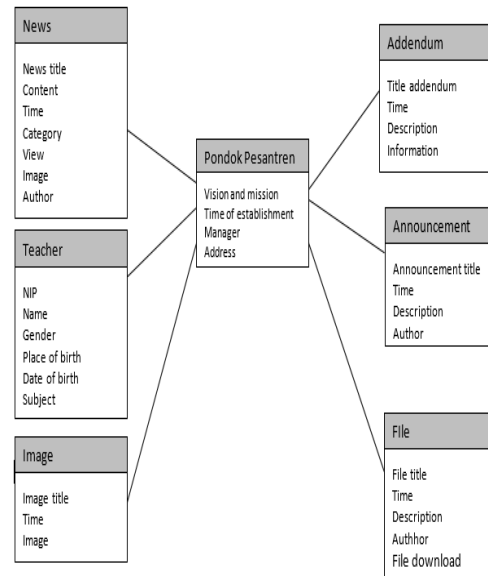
News

News title
Content
Time
Category
View
Image
Author

Teacher

NIP
Name
Gender
Place of birth
Date of birth
Subject

Image

Image title
Time
Image

Pondok Pesantren

Vision and mission
Time of establishment
Manager
Address

Addendum

Title addendum
Time
Description
Information

Announcement

Announcement title
Time
Description
Author

FIle

File title
Time
Description
Authhor
File download